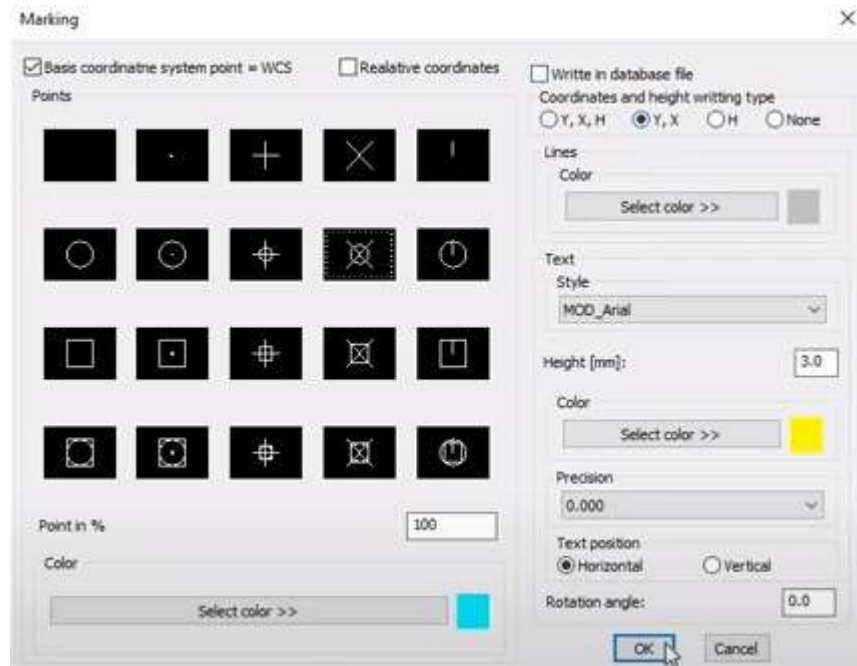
Marking

×

Basis coordinatne system point = WCS

Realative coordinates

Points

Point in %

100

Color

Select color >>

Writte in database file

Coordinates and height writting type

Y, X, H

Y, X

H

None

Lines

Color

Select color >>

Text

Style

MOD_Arial

Height [mm]:

3.0

Color

Select color >>

Precision

0.000

Text position

Horizontal

Vertical

Rotation angle:

0.0

OK

Cancel